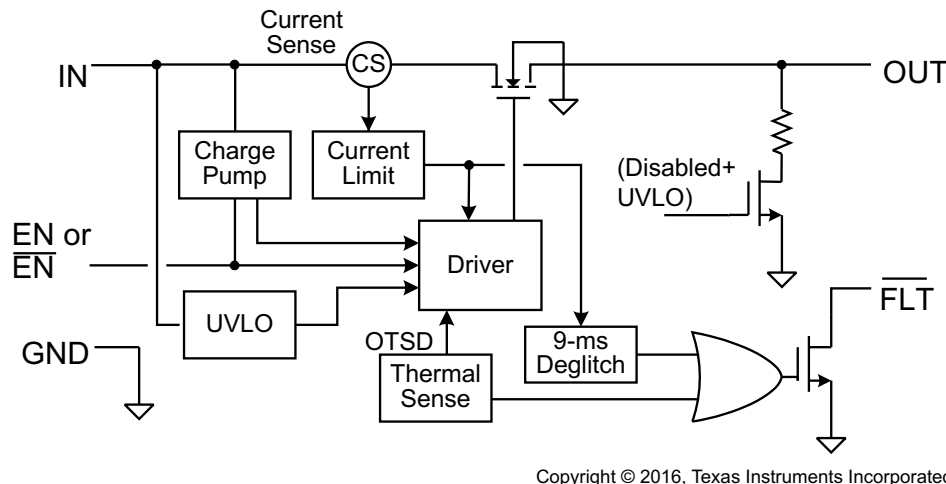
Current Sense

CS

IN

OUT

Charge Pump

Current Limit

(Disabled+ UVLO)

EN or $\overline{EN}$

Driver

UVLO

$\overline{FLT}$

GND

OTSD

9-ms Deglitch

Thermal Sense

Copyright © 2016, Texas Instruments Incorporated